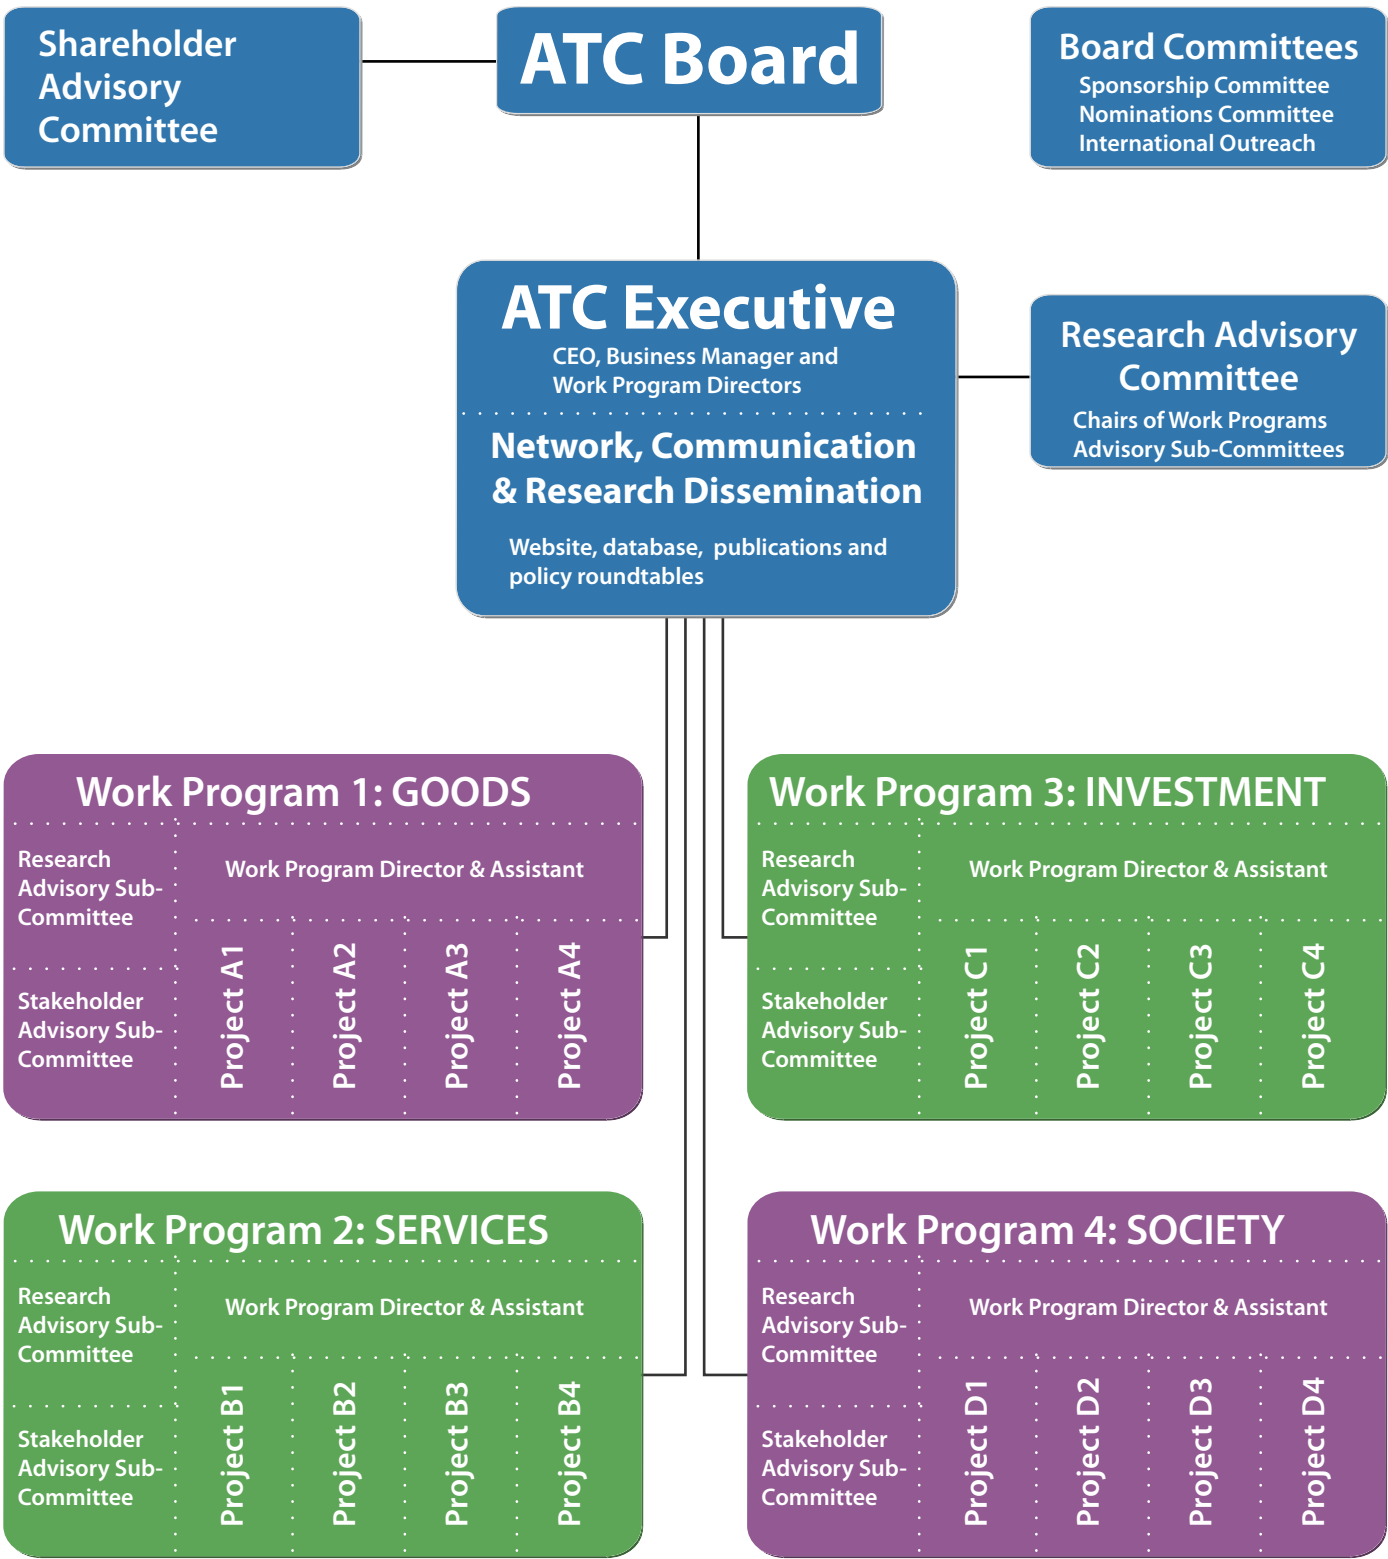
Shareholder Advisory Committee

ATC Board

Board Committees
Sponsorship Committee
Nominations Committee
International Outreach

ATC Executive
CEO, Business Manager and Work Program Directors

Network, Communication & Research Dissemination
Website, database, publications and policy roundtables

Research Advisory Committee
Chairs of Work Programs Advisory Sub-Committees

Work Program 1: GOODS
Research Advisory Sub-Committee
Work Program Director & Assistant
Stakeholder Advisory Sub-Committee
Project A1
Project A2
Project A3
Project A4

Work Program 3: INVESTMENT
Research Advisory Sub-Committee
Work Program Director & Assistant
Stakeholder Advisory Sub-Committee
Project C1
Project C2
Project C3
Project C4

Work Program 2: SERVICES
Research Advisory Sub-Committee
Work Program Director & Assistant
Stakeholder Advisory Sub-Committee
Project B1
Project B2
Project B3
Project B4

Work Program 4: SOCIETY
Research Advisory Sub-Committee
Work Program Director & Assistant
Stakeholder Advisory Sub-Committee
Project D1
Project D2
Project D3
Project D4